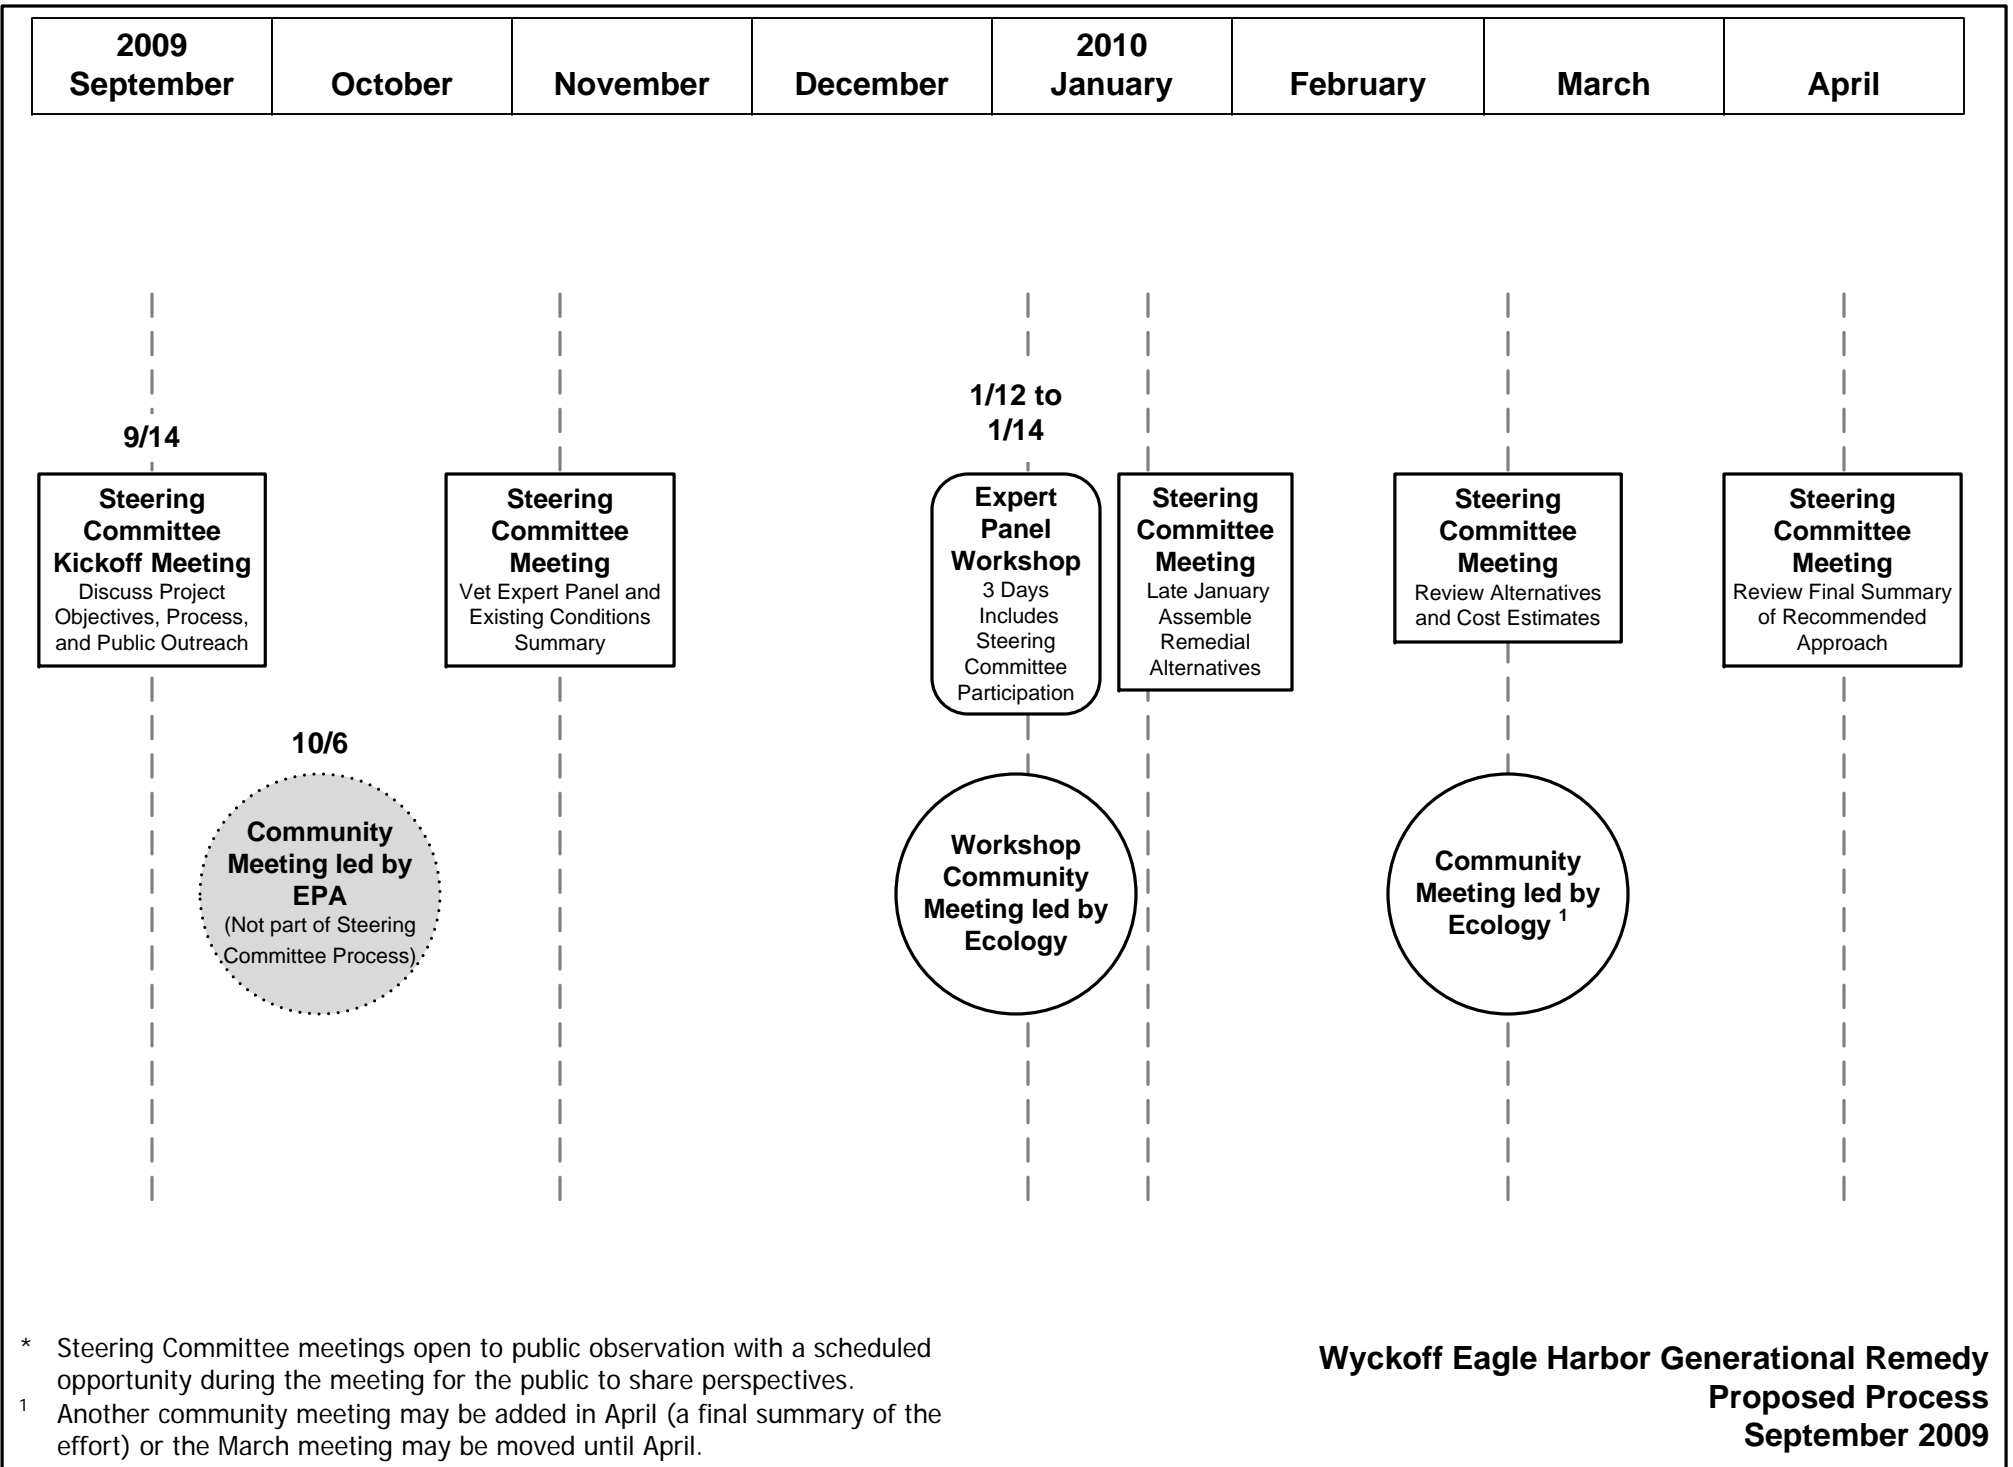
| 2009 September | October | November | December | 2010 January | February | March | April |
|---|---|---|---|---|---|---|---|

9/14

Steering Committee Kickoff Meeting
Discuss Project Objectives, Process, and Public Outreach

10/6

Community Meeting led by EPA
(Not part of Steering Committee Process)

Steering Committee Meeting
Vet Expert Panel and Existing Conditions Summary

1/12 to 1/14

Expert Panel Workshop
3 Days Includes Steering Committee Participation

Workshop Community Meeting led by Ecology

Steering Committee Meeting
Late January Assemble Remedial Alternatives

Steering Committee Meeting
Review Alternatives and Cost Estimates

Community Meeting led by Ecology $^1$

Steering Committee Meeting
Review Final Summary of Recommended Approach

* Steering Committee meetings open to public observation with a scheduled opportunity during the meeting for the public to share perspectives.

$^1$ Another community meeting may be added in April (a final summary of the effort) or the March meeting may be moved until April.

Wyckoff Eagle Harbor Generational Remedy
Proposed Process
September 2009